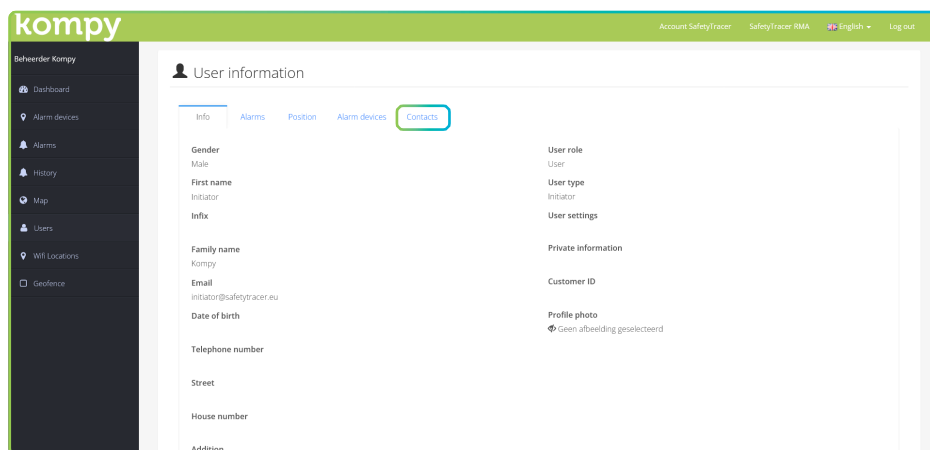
kompy

Account SafetyTracer SafetyTracer RMA English Log out

Beheerder Kompy

Dashboard
Alarm devices
Alarms
History
Map
Users
Wifi Locations
Geofence

User information

Info Alarms Position Alarm devices Contacts

Gender
Male

First name
Initiator

Infix

Family name
Kompy

Email
initiator@safetytracer.eu

Date of birth

Telephone number

Street

House number

Addition

User role
User

User type
Initiator

User settings

Private information

Customer ID

Profile photo
Geen afbeelding geselecteerd